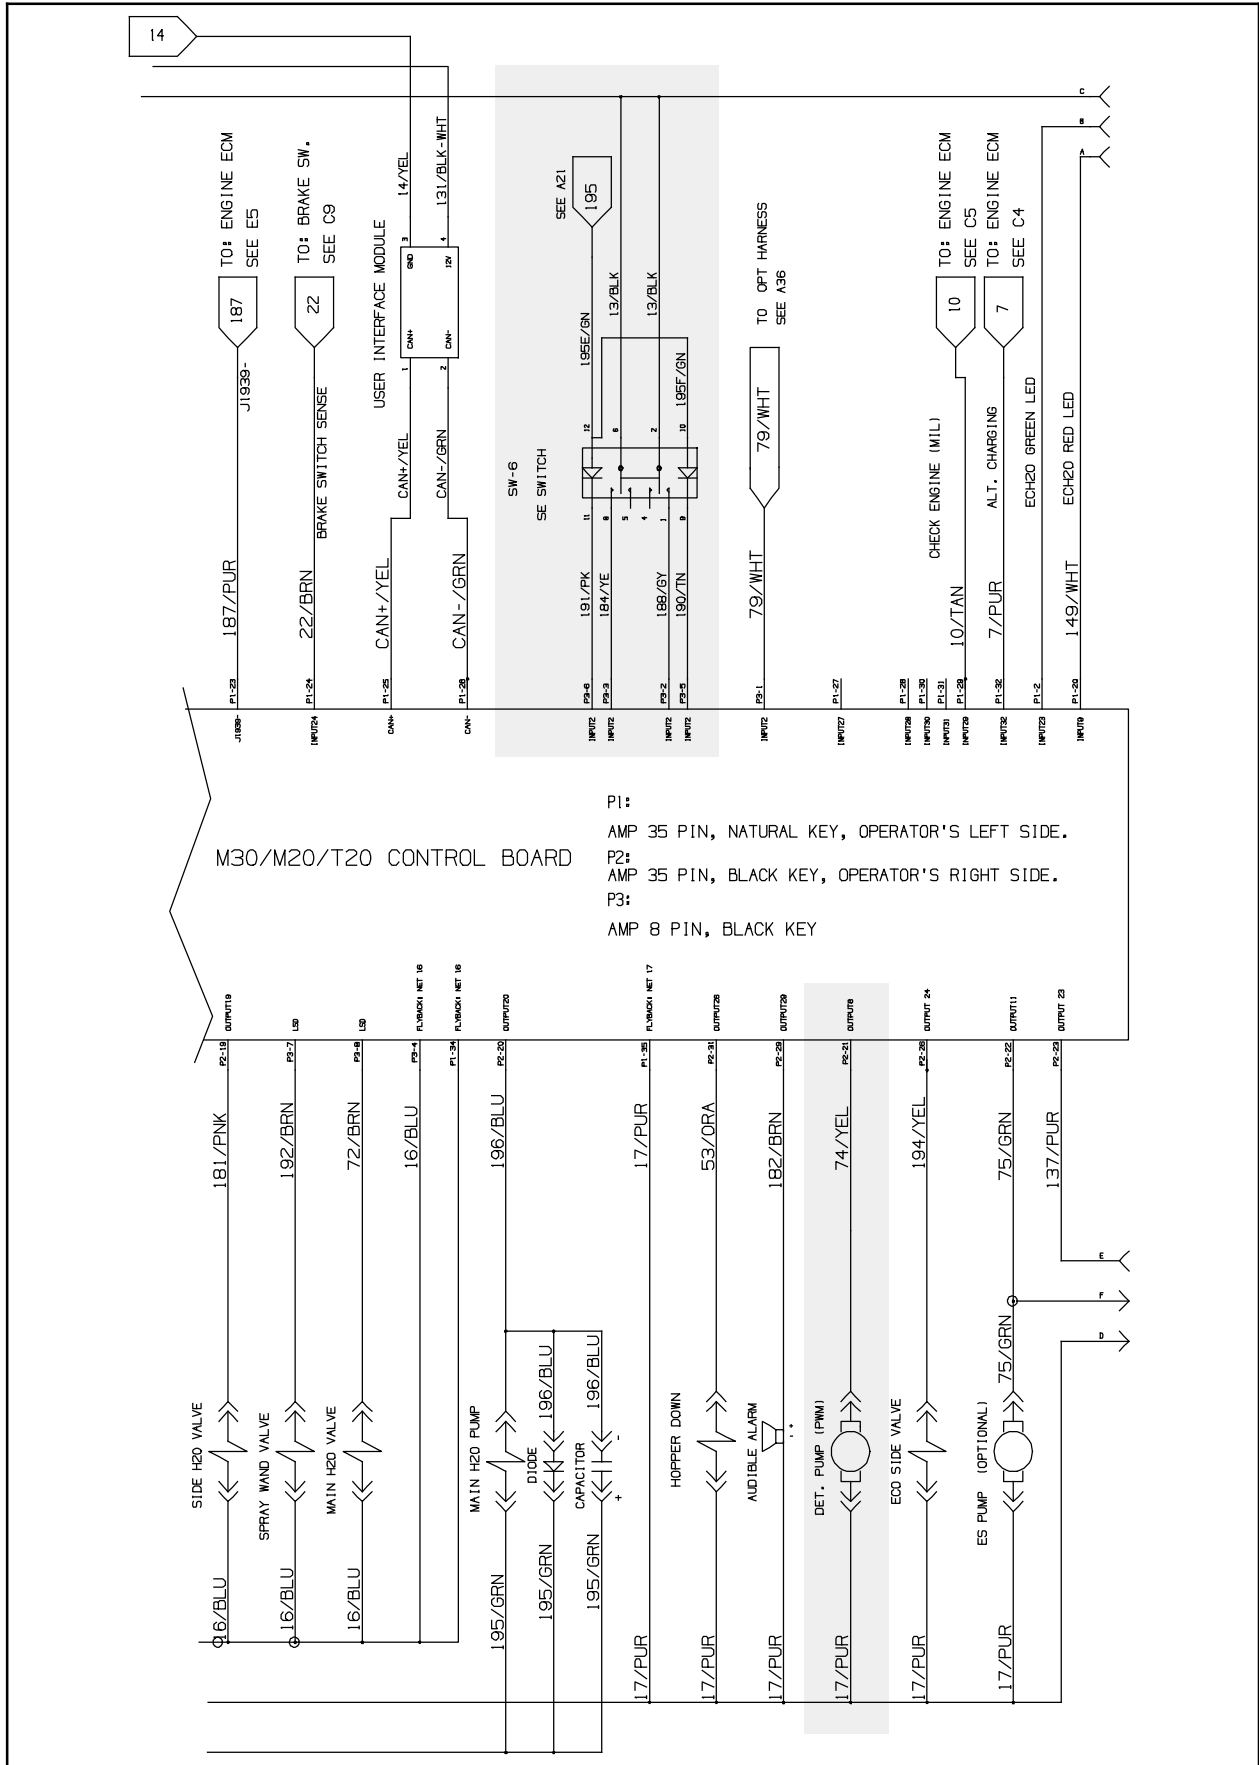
14

C
B
A

TO: ENGINE ECM SEE E5
187
J1939-

TO: BRAKE SW. SEE C9
22
BRAKE SWITCH SENSE

USER INTERFACE MODULE
14/YEL
131/BLK-WHT
3 GND
4 12V
1 CAN+
2 CAN-
CAN+/YEL
CAN-/GRN

SEE A21
195
13/BLK
13/BLK
195E/GN
195F/GN
12 6 2 10
11 8 5 4 1 3 9
SW-6
SE SWITCH

TO OPT HARNESS SEE A36
79/WHT

TO: ENGINE ECM SEE C5
10
CHECK ENGINE (MIL)

TO: ENGINE ECM SEE C4
7
ALT. CHARGING

ECH20 GREEN LED
ECH20 RED LED

187/PUR
22/BRN
CAN+/YEL
CAN-/GRN
191/PK
184/YE
188/GY
190/TN
79/WHT
10/TAN
7/PUR
149/WHT

P1-23 P1-24 P1-25 P1-26 P3-6 P3-3 P3-2 P3-5 P3-1 P1-27 P1-28 P1-30 P1-31 P1-29 P1-32 P1-2 P1-20

J1939- INPUT24 CAN+ CAN- INPUT2 INPUT2 INPUT2 INPUT2 INPUT2 INPUT27 INPUT28 INPUT30 INPUT31 INPUT29 INPUT32 INPUT23 INPUT0

M30/M20/T20 CONTROL BOARD

P1:
AMP 35 PIN, NATURAL KEY, OPERATOR'S LEFT SIDE.
P2:
AMP 35 PIN, BLACK KEY, OPERATOR'S RIGHT SIDE.
P3:
AMP 8 PIN, BLACK KEY

OUTPUT19 LSD LSD FLYBACK1 NET 16 FLYBACK1 NET 16 OUTPUT20 FLYBACK1 NET 17 OUTPUT26 OUTPUT29 OUTPUT8 OUTPUT 24 OUTPUT11 OUTPUT 23

P2-19 P3-7 P3-8 P3-4 P1-34 P2-20 P1-35 P2-31 P2-29 P2-21 P2-26 P2-22 P2-23

181/PNK
192/BRN
72/BRN
16/BLU
196/BLU
17/PUR
53/ORA
182/BRN
74/YEL
194/YEL
75/GRN
137/PUR

E
F
D

SIDE H2O VALVE
SPRAY WAND VALVE
MAIN H2O VALVE
MAIN H2O PUMP
DIODE
196/BLU
CAPACITOR
196/BLU
-
+
HOPPER DOWN
AUDIBLE ALARM
DET. PUMP (PWM)
ECO SIDE VALVE
ES PUMP (OPTIONAL)
75/GRN

16/BLU
16/BLU
16/BLU
195/GRN
195/GRN
195/GRN
17/PUR
17/PUR
17/PUR
17/PUR
17/PUR
17/PUR